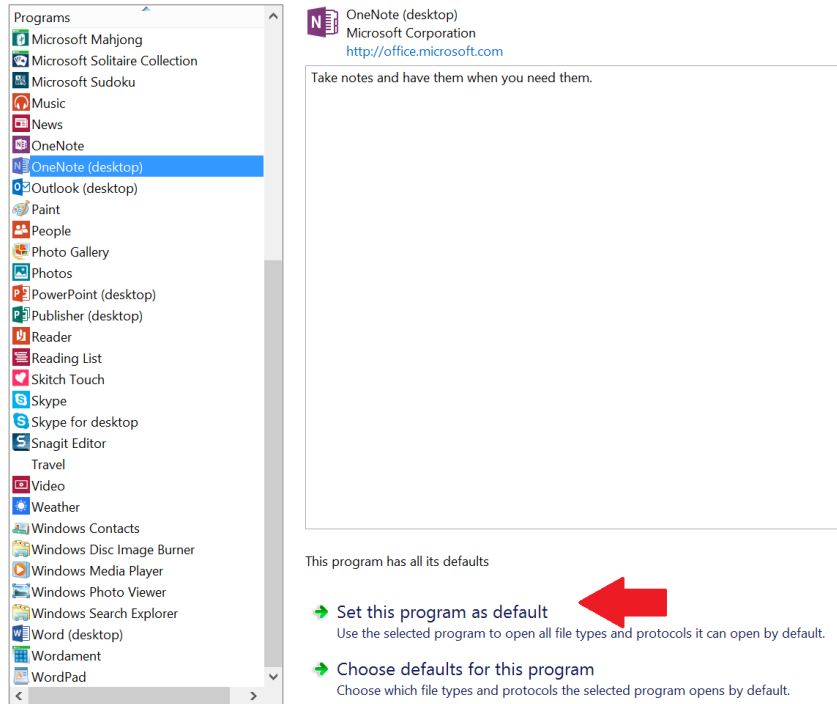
Programs
Microsoft Mahjong
Microsoft Solitaire Collection
Microsoft Sudoku
Music
News
OneNote
OneNote (desktop)
Outlook (desktop)
Paint
People
Photo Gallery
Photos
PowerPoint (desktop)
Publisher (desktop)
Reader
Reading List
Skitch Touch
Skype
Skype for desktop
Snagit Editor
Travel
Video
Weather
Windows Contacts
Windows Disc Image Burner
Windows Media Player
Windows Photo Viewer
Windows Search Explorer
Word (desktop)
Wordament
WordPad

OneNote (desktop)
Microsoft Corporation
http://office.microsoft.com

Take notes and have them when you need them.

This program has all its defaults

Set this program as default
Use the selected program to open all file types and protocols it can open by default.

Choose defaults for this program
Choose which file types and protocols the selected program opens by default.